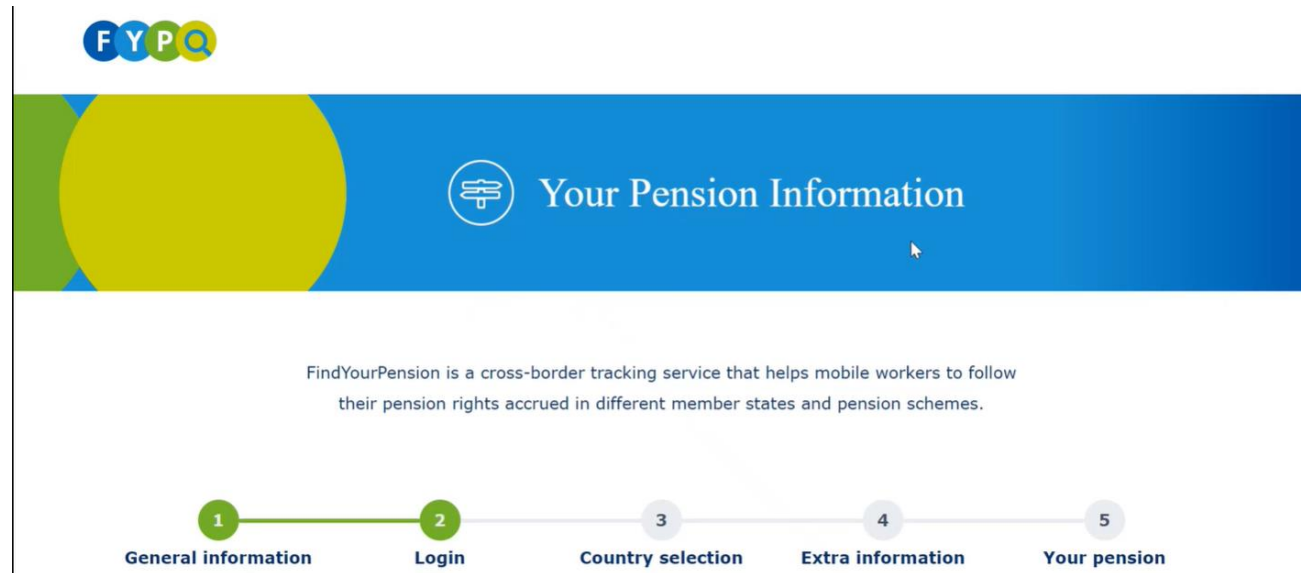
FYPQ

Your Pension Information

FindYourPension is a cross-border tracking service that helps mobile workers to follow their pension rights accrued in different member states and pension schemes.

1
General information

2
Login

3
Country selection

4
Extra information

5
Your pension